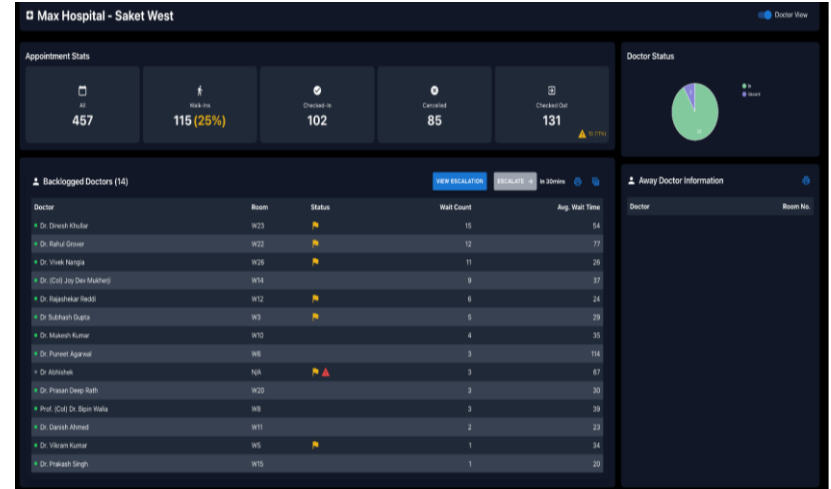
Max Hospital - Saket West

Doctor View

Appointment Stats

All
457

Walk-ins
115 (25%)

Checked-in
102

Cancelled
85

Checked Out
131

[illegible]

Doctor Status

In
Vacant

Backlogged Doctors (14)

VIEW ESCALATION

ESCALATE

In 30mins

| Doctor | Room | Status | Wait Count | Avg. Wait Time |
|---|---|---|---|---|
| Dr. Dinesh Khullar | W23 | | 15 | 54 |
| Dr. Rahul Grover | W22 | | 12 | 77 |
| Dr. Vivek Nangia | W26 | | 11 | 26 |
| Dr. (Col) Joy Dev Mukherji | W14 | | 9 | 37 |
| Dr. Rajashekar Reddi | W12 | | 6 | 24 |
| Dr. Subhash Gupta | W3 | | 5 | 29 |
| Dr. Mukesh Kumar | W10 | | 4 | 35 |
| Dr. Puneet Agarwal | W8 | | 3 | 114 |
| Dr. Abhishek | N/A | | 3 | 67 |
| Dr. Prasan Deep Rath | W20 | | 3 | 30 |
| Prof. (Col) Dr. Bipin Walia | W8 | | 3 | 39 |
| Dr. Danish Ahmed | W11 | | 2 | 23 |
| Dr. Vikram Kumar | W5 | | 1 | 34 |
| Dr. Prakash Singh | W15 | | 1 | 20 |

Away Doctor Information

| Doctor | Room No. |
|---|---|